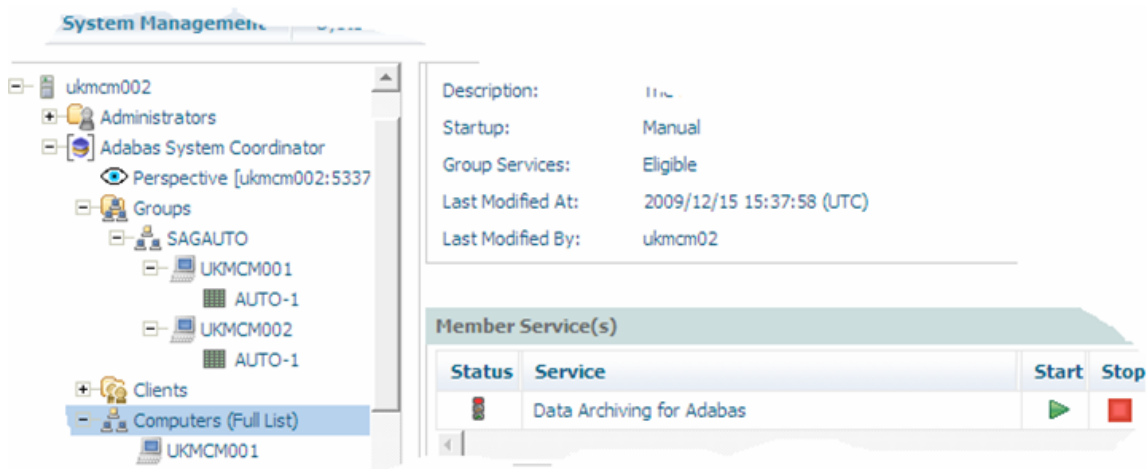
System Management

ukmcm002
Administrators
Adabas System Coordinator
Perspective [ukmcm002:5337
Groups
SAGAUTO
UKMCM001
AUTO-1
UKMCM002
AUTO-1
Clients
Computers (Full List)
UKMCM001

Description: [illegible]
Startup: Manual
Group Services: Eligible
Last Modified At: 2009/12/15 15:37:58 (UTC)
Last Modified By: ukmcm02

Member Service(s)

| Status | Service | Start | Stop |
|---|---|---|---|
| | Data Archiving for Adabas | | |